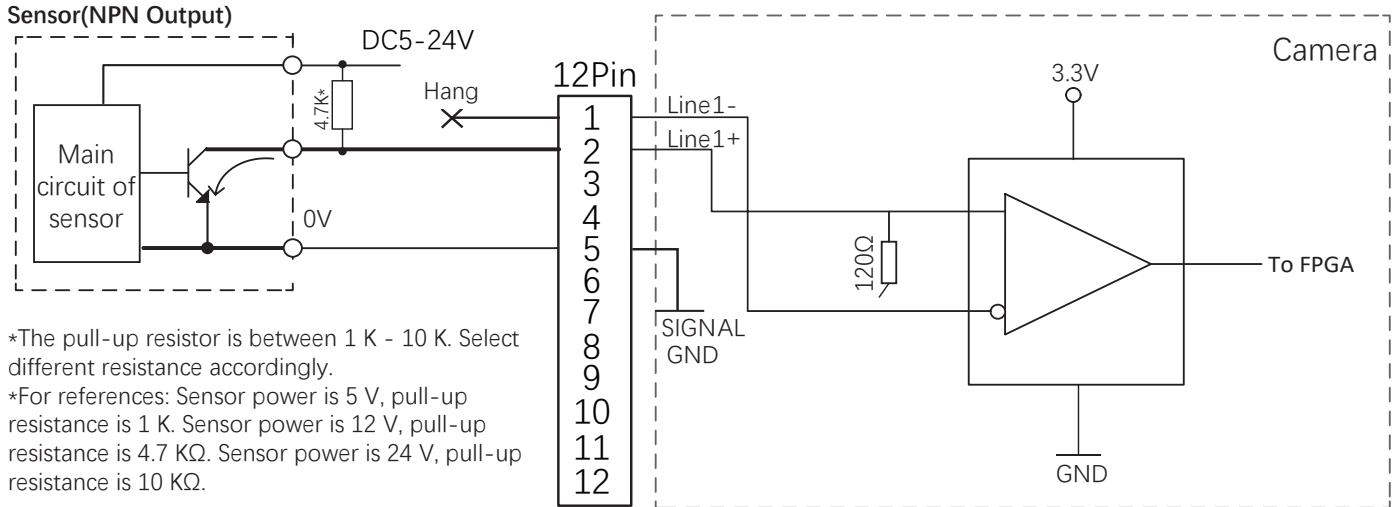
Sensor(NPN Output)

DC5-24V

4.7K*

Main circuit of sensor

0V

Hang

12Pin

1
2
3
4
5
6
7
8
9
10
11
12

Camera

Line1-

Line1+

3.3V

120Ω

To FPGA

SIGNAL GND

GND

*The pull-up resistor is between 1 K - 10 K. Select different resistance accordingly.
*For references: Sensor power is 5 V, pull-up resistance is 1 K. Sensor power is 12 V, pull-up resistance is 4.7 KΩ. Sensor power is 24 V, pull-up resistance is 10 KΩ.